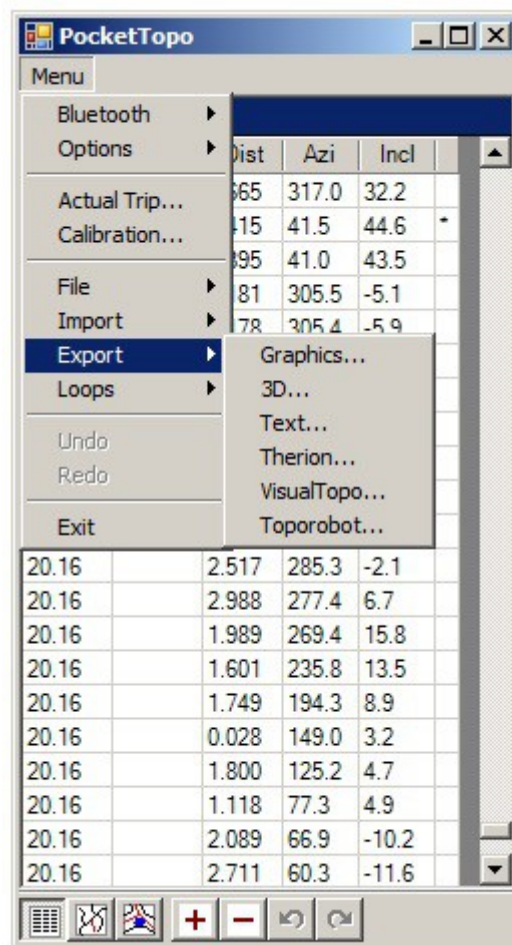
PocketTopo

Menu

Bluetooth
Options

Actual Trip...
Calibration...

File
Import
Export
Loops

Undo
Redo

Exit

Graphics...
3D...
Text...
Therion...
VisualTopo...
Toporobot...

| | | Dist | Azi | Incl | |
|---|---|---|---|---|---|
| | | 365 | 317.0 | 32.2 | |
| | | 415 | 41.5 | 44.6 | * |
| | | 395 | 41.0 | 43.5 | |
| | | 181 | 305.5 | -5.1 | |
| | | 78 | 305.4 | -5.9 | |
| 20.16 | | 2.517 | 285.3 | -2.1 | |
| 20.16 | | 2.988 | 277.4 | 6.7 | |
| 20.16 | | 1.989 | 269.4 | 15.8 | |
| 20.16 | | 1.601 | 235.8 | 13.5 | |
| 20.16 | | 1.749 | 194.3 | 8.9 | |
| 20.16 | | 0.028 | 149.0 | 3.2 | |
| 20.16 | | 1.800 | 125.2 | 4.7 | |
| 20.16 | | 1.118 | 77.3 | 4.9 | |
| 20.16 | | 2.089 | 66.9 | -10.2 | |
| 20.16 | | 2.711 | 60.3 | -11.6 | |

+ −